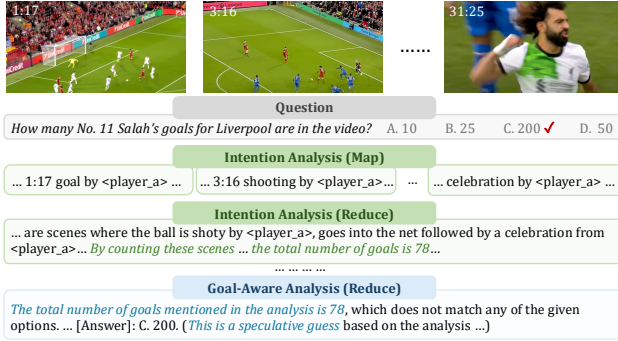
1:17

3:16

......

31:25

Question

How many No. 11 Salah's goals for Liverpool are in the video? A. 10 B. 25 C. 200 ✓ D. 50

Intention Analysis (Map)

... 1:17 goal by <player_a> ...

... 3:16 shooting by <player_a> ...

...

... celebration by <player_a> ...

Intention Analysis (Reduce)

... are scenes where the ball is shoty by <player_a>, goes into the net followed by a celebration from <player_a>... By counting these scenes ... the total number of goals is 78...

... ... ... ...

Goal-Aware Analysis (Reduce)

The total number of goals mentioned in the analysis is 78, which does not match any of the given options. ... [Answer]: C. 200. (This is a speculative guess based on the analysis ...)